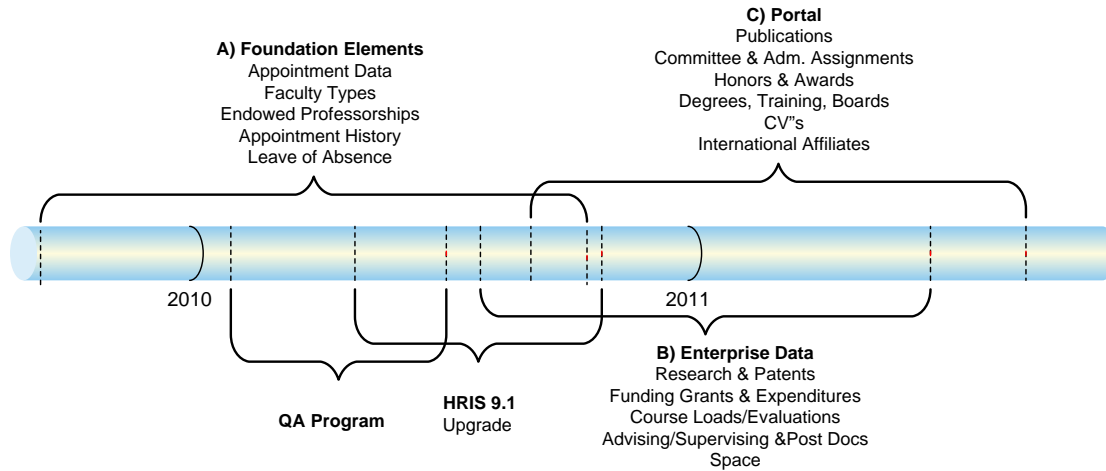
C) Portal
Publications
Committee & Adm. Assignments
Honors & Awards
Degrees, Training, Boards
CV"s
International Affiliates

A) Foundation Elements
Appointment Data
Faculty Types
Endowed Professorships
Appointment History
Leave of Absence

2010

2011

B) Enterprise Data
Research & Patents
Funding Grants & Expenditures
Course Loads/Evaluations
Advising/Supervising &Post Docs
Space

QA Program

HRIS 9.1
Upgrade